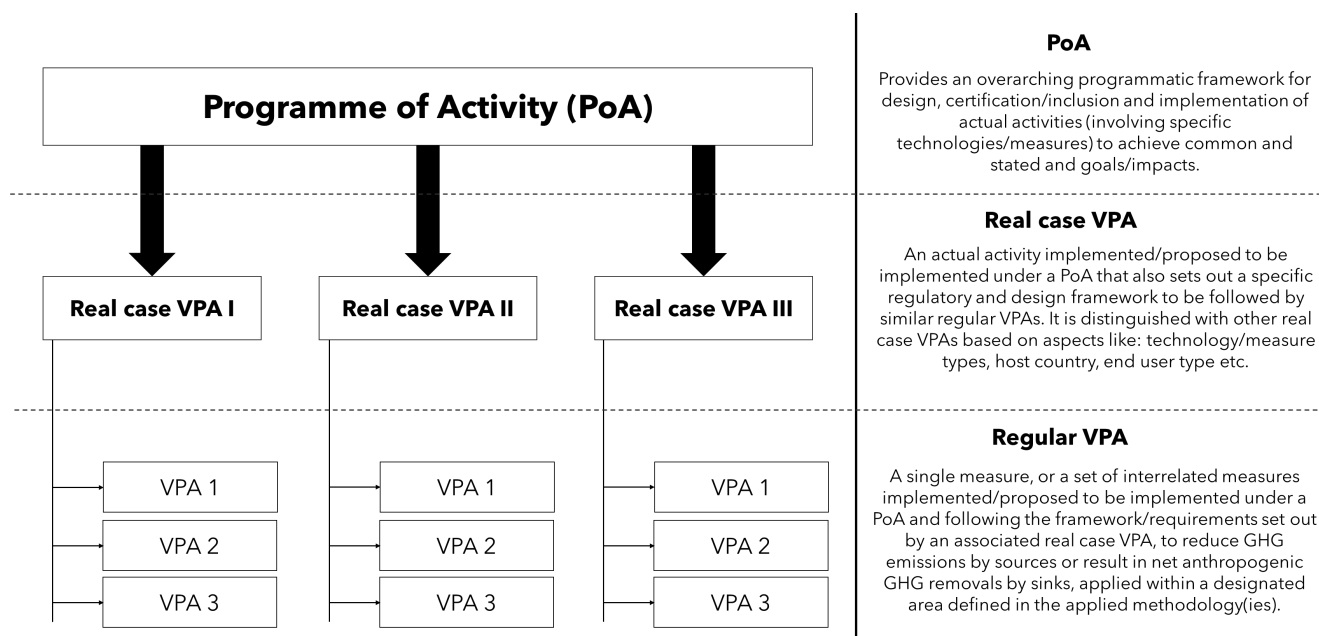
Programme of Activity (PoA)

Real case VPA I

Real case VPA II

Real case VPA III

VPA 1

VPA 2

VPA 3

VPA 1

VPA 2

VPA 3

VPA 1

VPA 2

VPA 3

PoA

Provides an overarching programmatic framework for design, certification/inclusion and implementation of actual activities (involving specific technologies/measures) to achieve common and stated and goals/impacts.

Real case VPA

An actual activity implemented/proposed to be implemented under a PoA that also sets out a specific regulatory and design framework to be followed by similar regular VPAs. It is distinguished with other real case VPAs based on aspects like: technology/measure types, host country, end user type etc.

Regular VPA

A single measure, or a set of interrelated measures implemented/proposed to be implemented under a PoA and following the framework/requirements set out by an associated real case VPA, to reduce GHG emissions by sources or result in net anthropogenic GHG removals by sinks, applied within a designated area defined in the applied methodology(ies).